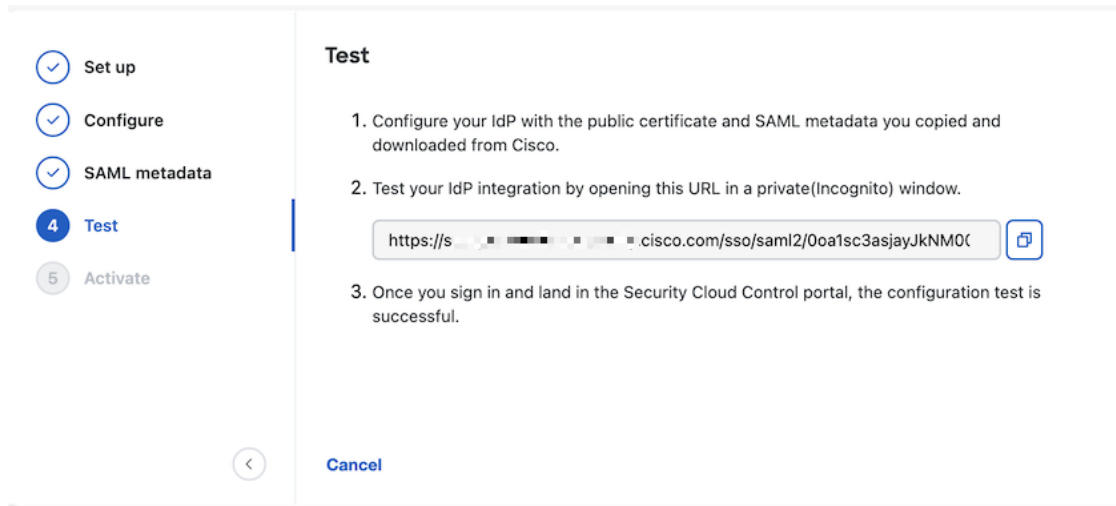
Set up

Configure

SAML metadata

4 Test

5 Activate

Test

1. Configure your IdP with the public certificate and SAML metadata you copied and downloaded from Cisco.

2. Test your IdP integration by opening this URL in a private(Incognito) window.

https://s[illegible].cisco.com/sso/saml2/0oa1sc3asjayJkNM0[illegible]

3. Once you sign in and land in the Security Cloud Control portal, the configuration test is successful.

Cancel